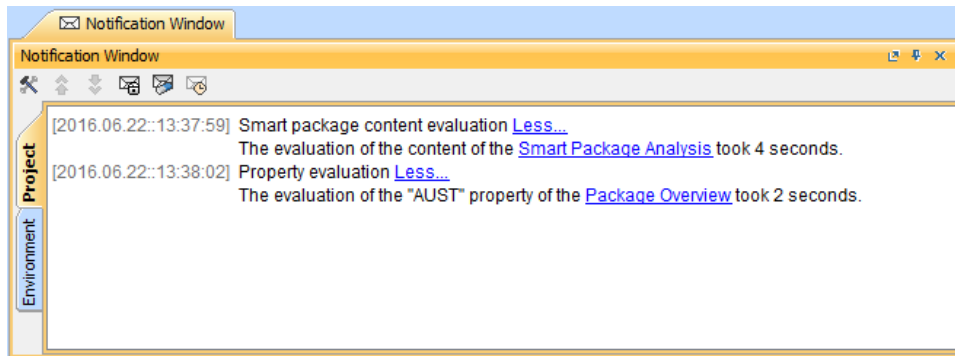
Notification Window

Notification Window

Project

Environment

[2016.06.22::13:37:59] Smart package content evaluation Less...
The evaluation of the content of the Smart Package Analysis took 4 seconds.

[2016.06.22::13:38:02] Property evaluation Less...
The evaluation of the "AUST" property of the Package Overview took 2 seconds.